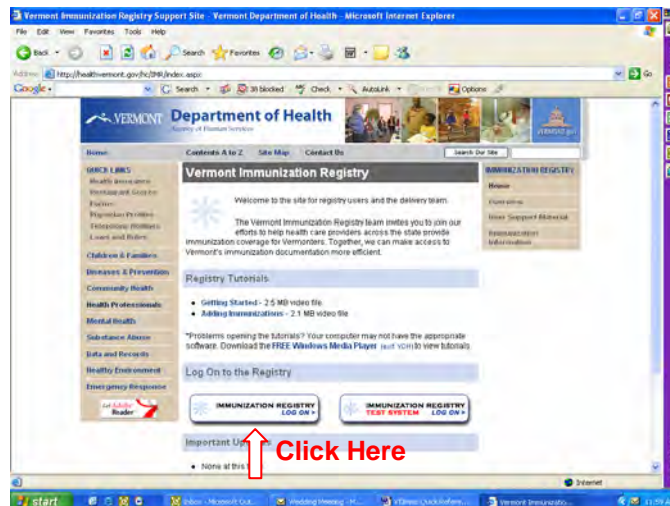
Vermont Immunization Registry Support Site - Vermont Department of Health - Microsoft Internet Explorer

File Edit View Favorites Tools Help

Back Search Favorites

Address http://healthvermont.gov/hc/IMR/index.aspx Go

Google Search 38 blocked Check AutoLink Options

VERMONT Department of Health
Agency of Human Services

Home Contents A to Z Site Map Contact Us Search Our Site

QUICK LINKS
Health Insurance
Restaurant Scores
Forms
Physician Profiles
Telephone Numbers
Laws and Rules

Children & Families
Diseases & Prevention
Community Health
Health Professionals
Mental Health
Substance Abuse
Data and Records
Healthy Environment
Emergency Response

Get Adobe Reader

Vermont Immunization Registry

Welcome to the site for registry users and the delivery team.

The Vermont Immunization Registry team invites you to join our efforts to help health care providers across the state provide immunization coverage for Vermonters. Together, we can make access to Vermont's immunization documentation more efficient.

Registry Tutorials

• Getting Started - 2.5 MB video file
• Adding Immunizations - 2.1 MB video file

*Problems opening the tutorials? Your computer may not have the appropriate software. Download the FREE Windows Media Player (exit VDH) to view tutorials.

Log On to the Registry

IMMUNIZATION REGISTRY LOG ON >

IMMUNIZATION REGISTRY TEST SYSTEM LOG ON >

Important U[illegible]

• None at this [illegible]

Click Here

IMMUNIZATION REGISTRY
Home
Overview
User Support Material
Immunization Information

Internet

start Inbox - Microsoft Out... Wedding Meeting - M... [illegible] Vermont Immunizatio... 11:59 A